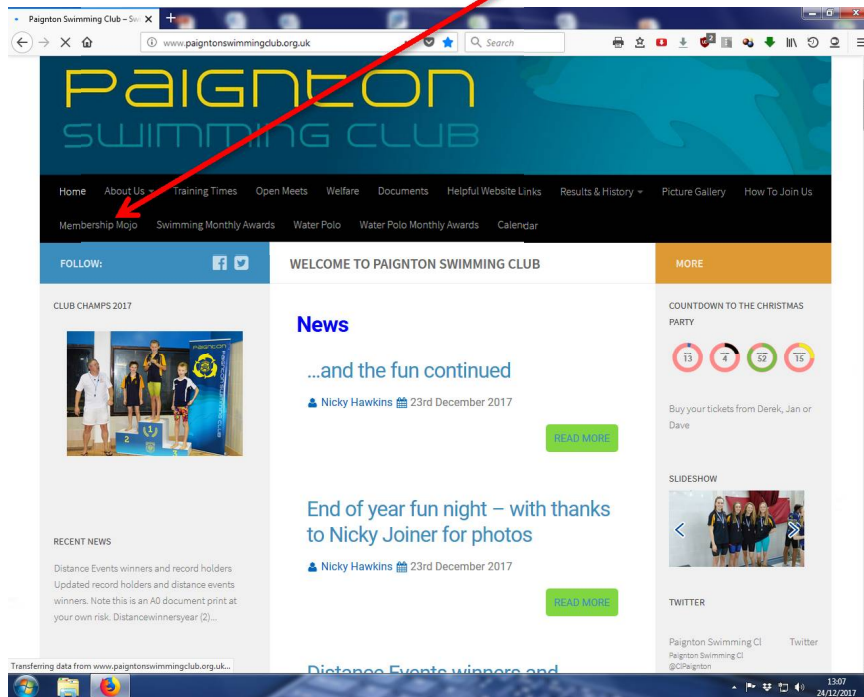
Paignton Swimming Club – Sw

www.paigntonswimmingclub.org.uk

Search

PAIGNTON
SWIMMING CLUB

Home About Us Training Times Open Meets Welfare Documents Helpful Website Links Results & History Picture Gallery How To Join Us

Membership Mojo Swimming Monthly Awards Water Polo Water Polo Monthly Awards Calendar

FOLLOW:

WELCOME TO PAIGNTON SWIMMING CLUB

MORE

CLUB CHAMPS 2017

News

...and the fun continued

Nicky Hawkins 23rd December 2017

READ MORE

End of year fun night – with thanks to Nicky Joiner for photos

Nicky Hawkins 23rd December 2017

READ MORE

RECENT NEWS

Distance Events winners and record holders Updated record holders and distance events winners. Note this is an A0 document print at your own risk. Distancewinnersyear (2)...

COUNTDOWN TO THE CHRISTMAS PARTY

13 4 52 15

Buy your tickets from Derek, Jan or Dave

SLIDESHOW

TWITTER

Paignton Swimming Cl Twitter
Paignton Swimming Cl
@ClPaignton

Transferring data from www.paigntonswimmingclub.org.uk...

13:07
24/12/2017